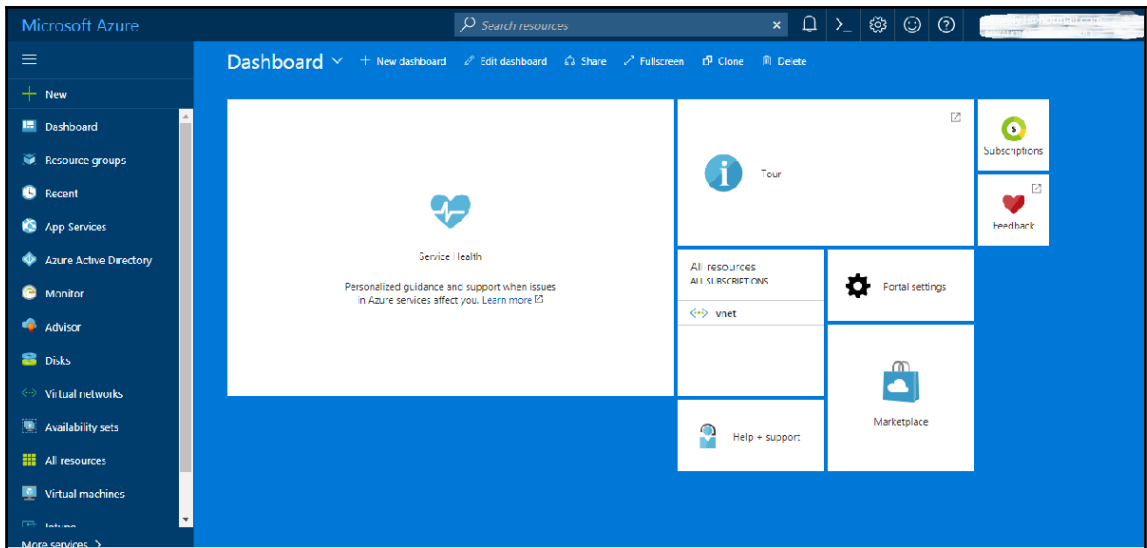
Microsoft Azure

Search resources

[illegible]

New

Dashboard

Resource groups

Recent

App Services

Azure Active Directory

Monitor

Advisor

Disks

Virtual networks

Availability sets

All resources

Virtual machines

Intune

More services >

Dashboard

+ New dashboard

Edit dashboard

Share

Fullscreen

Clone

Delete

Service Health

Personalized guidance and support when issues in Azure services affect you. Learn more

Tour

Subscriptions

Feedback

All resources

ALL SUBSCRIPTIONS

vnet

Portal settings

Marketplace

Help + support